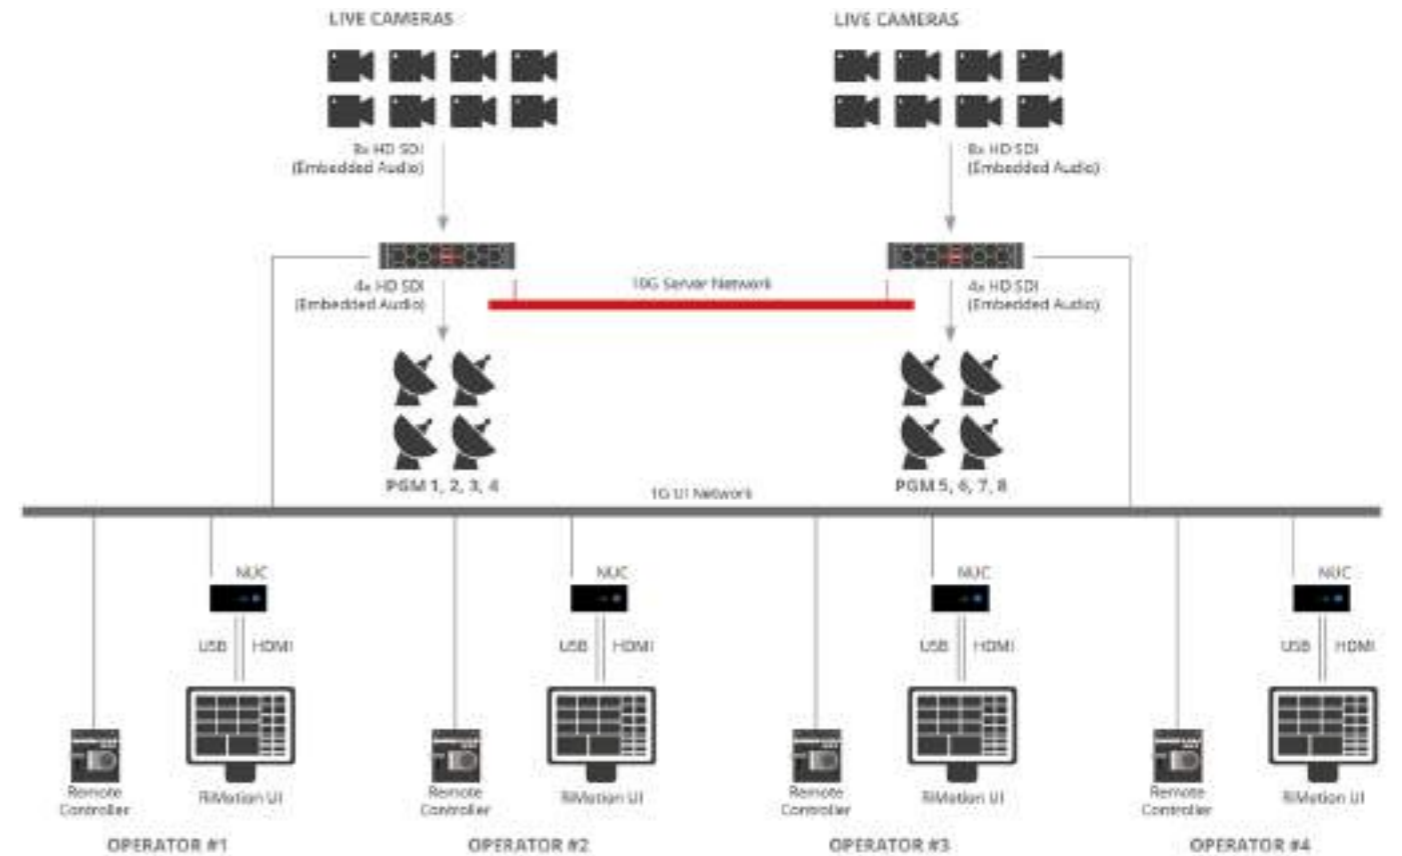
LIVE CAMERAS

8x HD SDI
(Embedded Audio)

4x HD SDI
(Embedded Audio)

PGM 1, 2, 3, 4

LIVE CAMERAS

8x HD SDI
(Embedded Audio)

4x HD SDI
(Embedded Audio)

PGM 5, 6, 7, 8

10G Server Network

1G UI Network

NUC

USB HDMI

Remote Controller

RiMotion UI

OPERATOR #1

NUC

USB HDMI

Remote Controller

RiMotion UI

OPERATOR #2

NUC

USB HDMI

Remote Controller

RiMotion UI

OPERATOR #3

NUC

USB HDMI

Remote Controller

RiMotion UI

OPERATOR #4